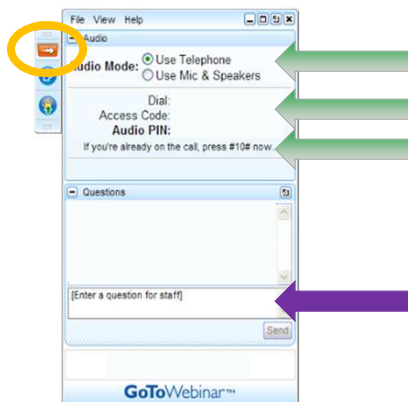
File View Help

Audio

Audio Mode: Use Telephone
Use Mic & Speakers

Dial:
Access Code:
Audio PIN:
If you're already on the call, press #10# now.

Questions

[Enter a question for staff]

Send

GoToWebinar™